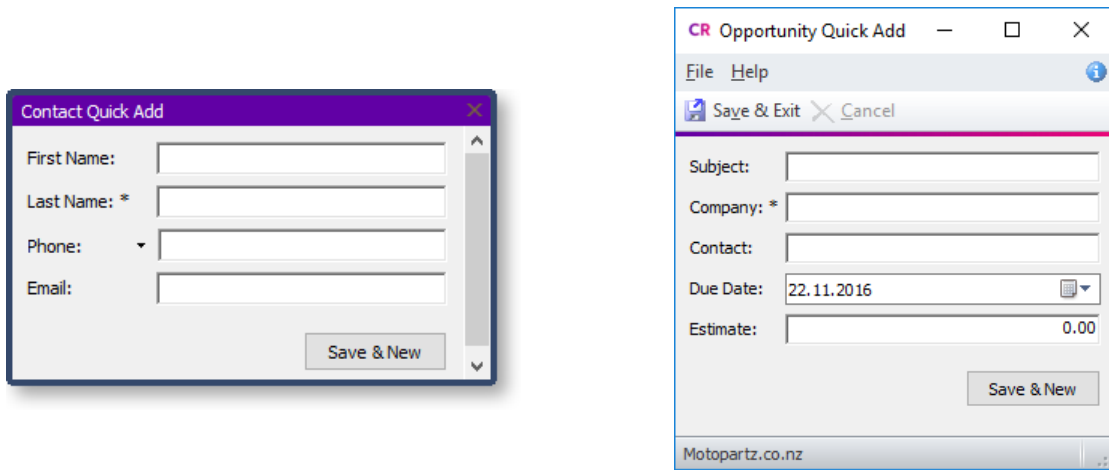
Contact Quick Add

First Name:

Last Name: *

Phone:

Email:

Save & New

CR Opportunity Quick Add

File Help

Save & Exit Cancel

Subject:

Company: *

Contact:

Due Date: 22.11.2016

Estimate: 0.00

Save & New

Motopartz.co.nz